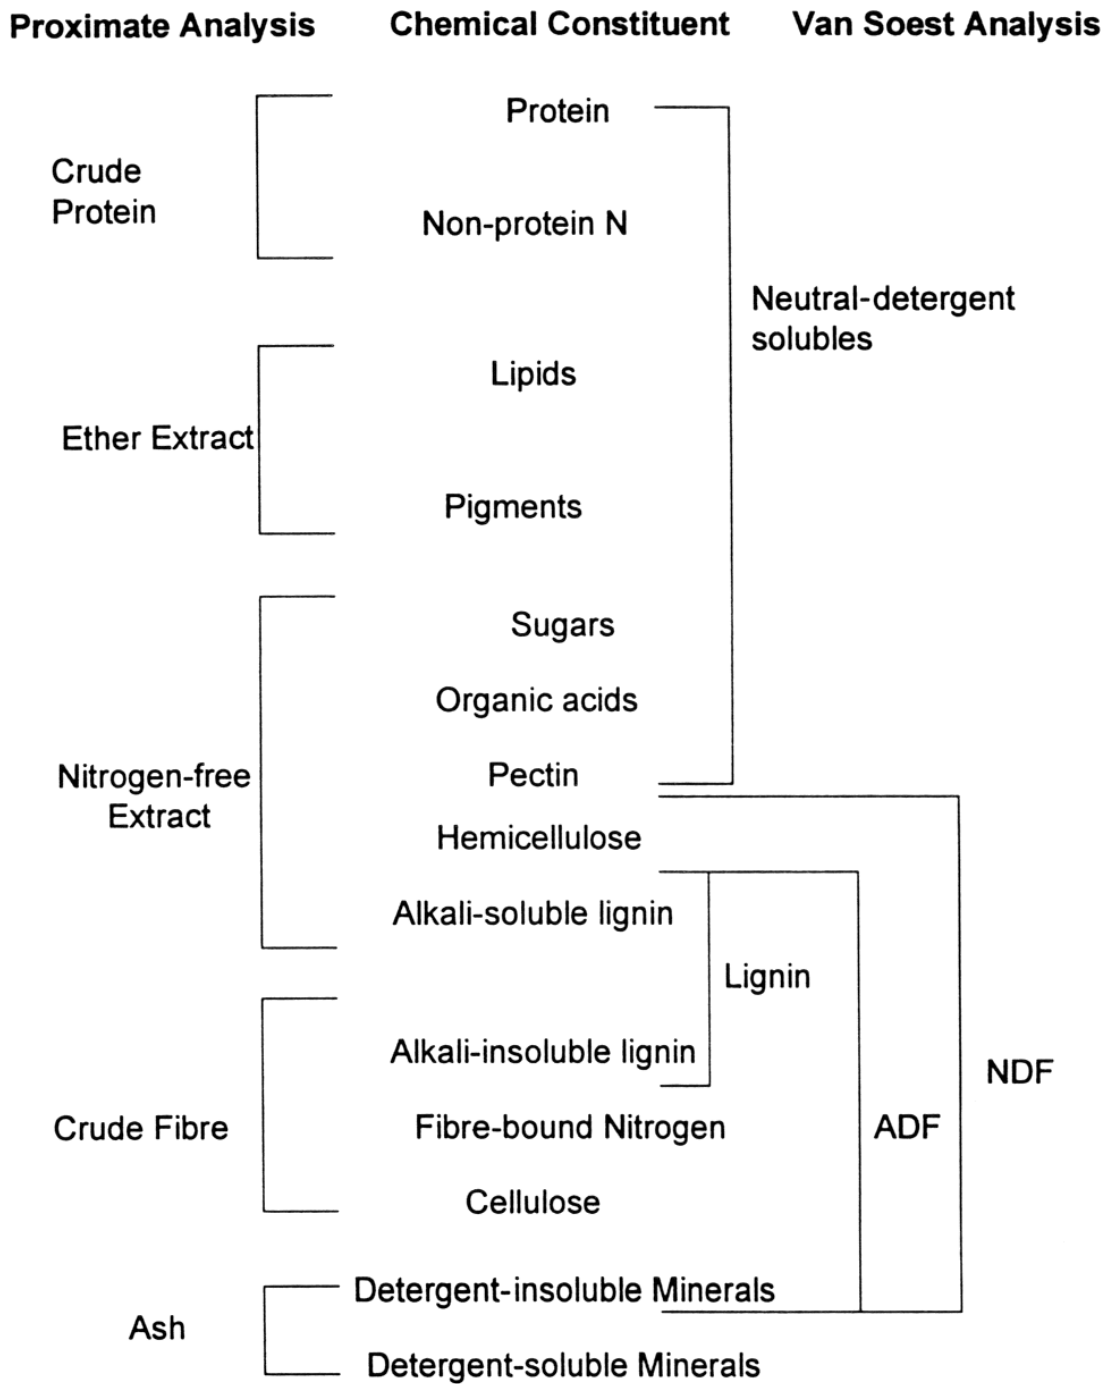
Proximate Analysis

Chemical Constituent

Van Soest Analysis

Crude Protein

Protein

Non-protein N

Neutral-detergent solubles

Ether Extract

Lipids

Pigments

Nitrogen-free Extract

Sugars

Organic acids

Pectin

Hemicellulose

Alkali-soluble lignin

Lignin

Crude Fibre

Alkali-insoluble lignin

Fibre-bound Nitrogen

Cellulose

ADF

NDF

Ash

Detergent-insoluble Minerals

Detergent-soluble Minerals